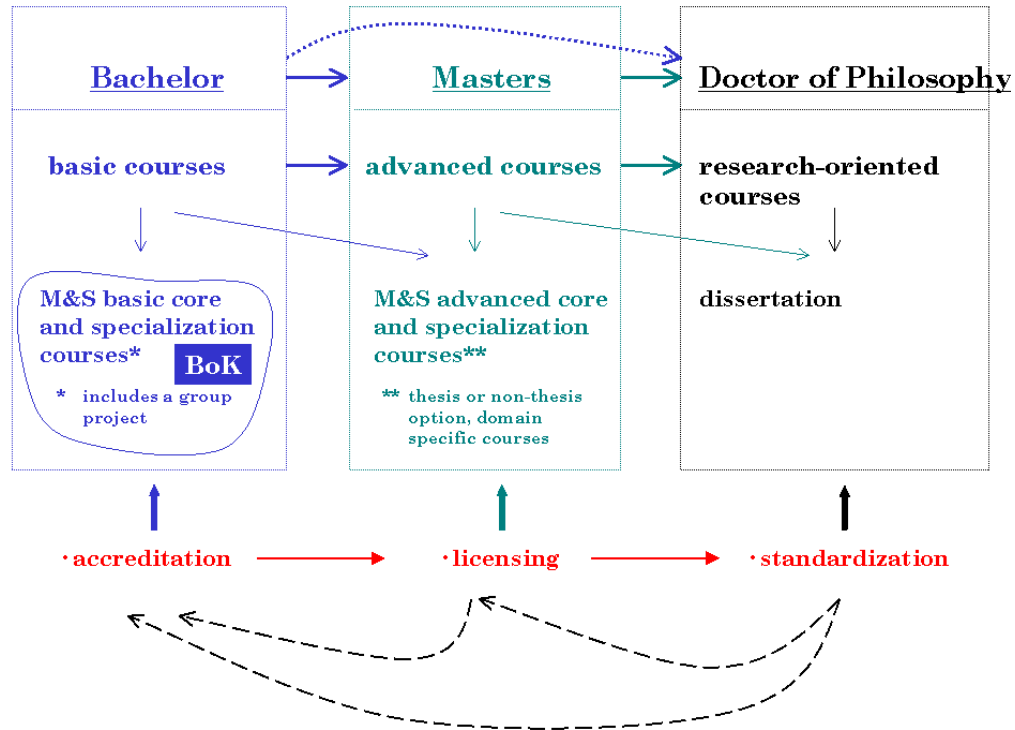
Bachelor

basic courses

M&S basic core and specialization courses*

BoK

* includes a group project

Masters

advanced courses

M&S advanced core and specialization courses**

** thesis or non-thesis option, domain specific courses

Doctor of Philosophy

research-oriented courses

dissertation

· accreditation

· licensing

· standardization